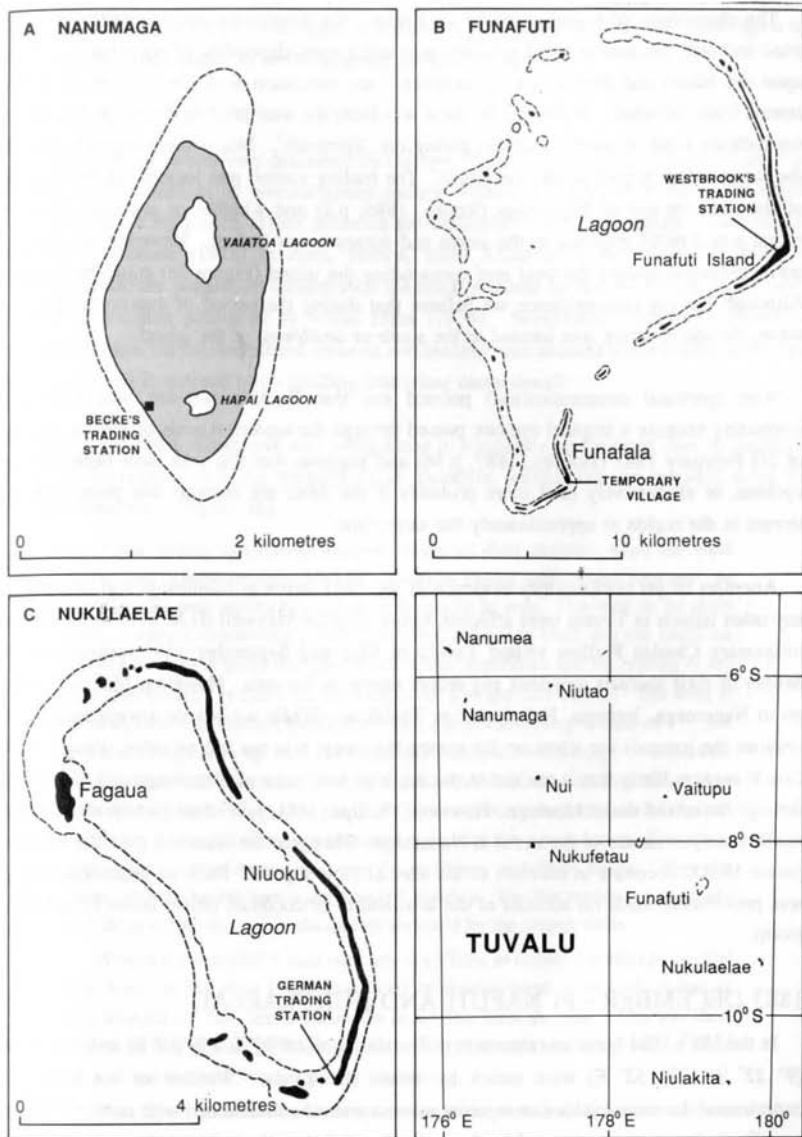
A NANUMAGA

VAIATOA LAGOON

HAPAI LAGOON

BECKE'S TRADING STATION

0 2 kilometres

B FUNAFUTI

WESTBROOK'S TRADING STATION

Lagoon

Funafuti Island

Funafala

TEMPORARY VILLAGE

0 10 kilometres

C NUKULAELAE

Fagaua

Niuoku

Lagoon

GERMAN TRADING STATION

0 4 kilometres

Nanumea

Niutao

Nanumaga

Nui

Vaitupu

Nukufetau

Funafuti

TUVALU

Nukulaelae

Niulakita

$6^0$ S

$8^0$ S

$10^0$ S

$176^0$ E

$178^0$ E

$180^0$